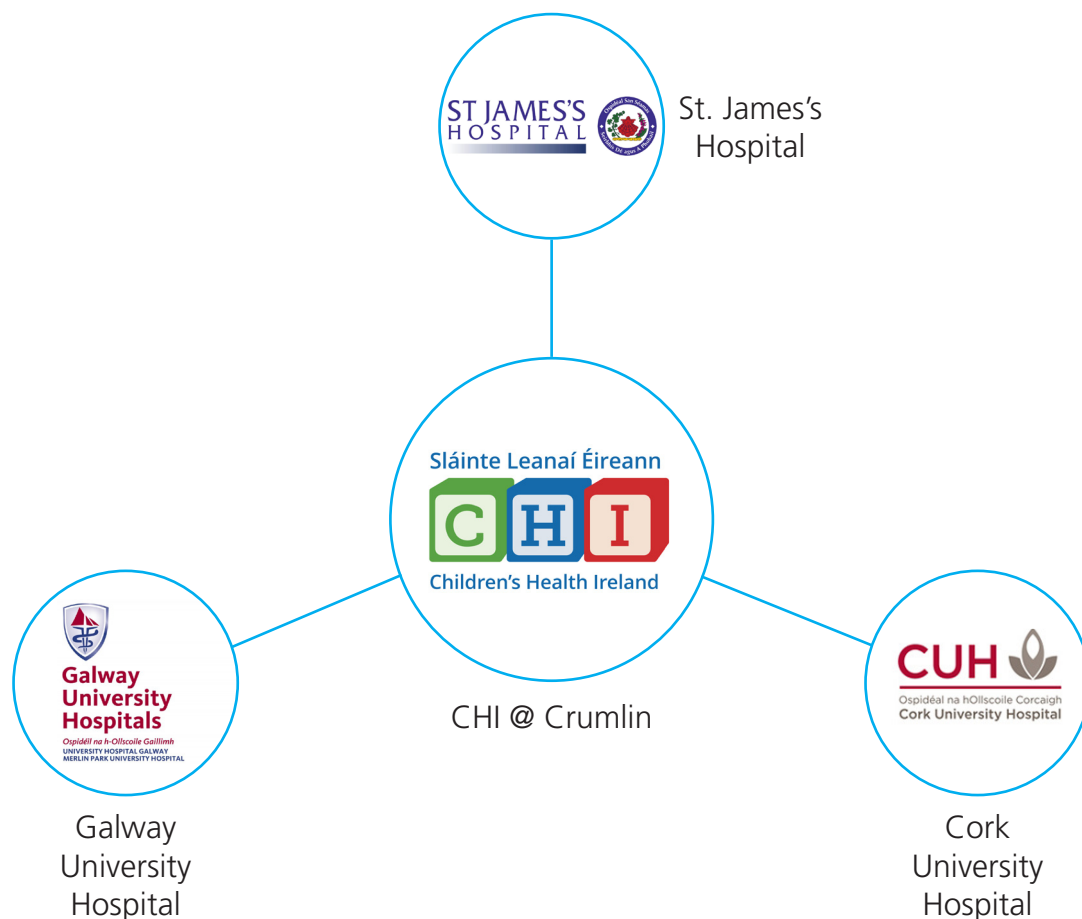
ST JAMES'S HOSPITAL

Ospidéal San Séamus
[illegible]

St. James's Hospital

Sláinte Leanaí Éireann

C H I

Children's Health Ireland

CHI @ Crumlin

Galway University Hospitals
Ospidéil na h-Ollscoile Gaillimh
UNIVERSITY HOSPITAL GALWAY
MERLIN PARK UNIVERSITY HOSPITAL

Galway University Hospital

CUH
Ospidéal na hOllscoile Corcaigh
Cork University Hospital

Cork University Hospital